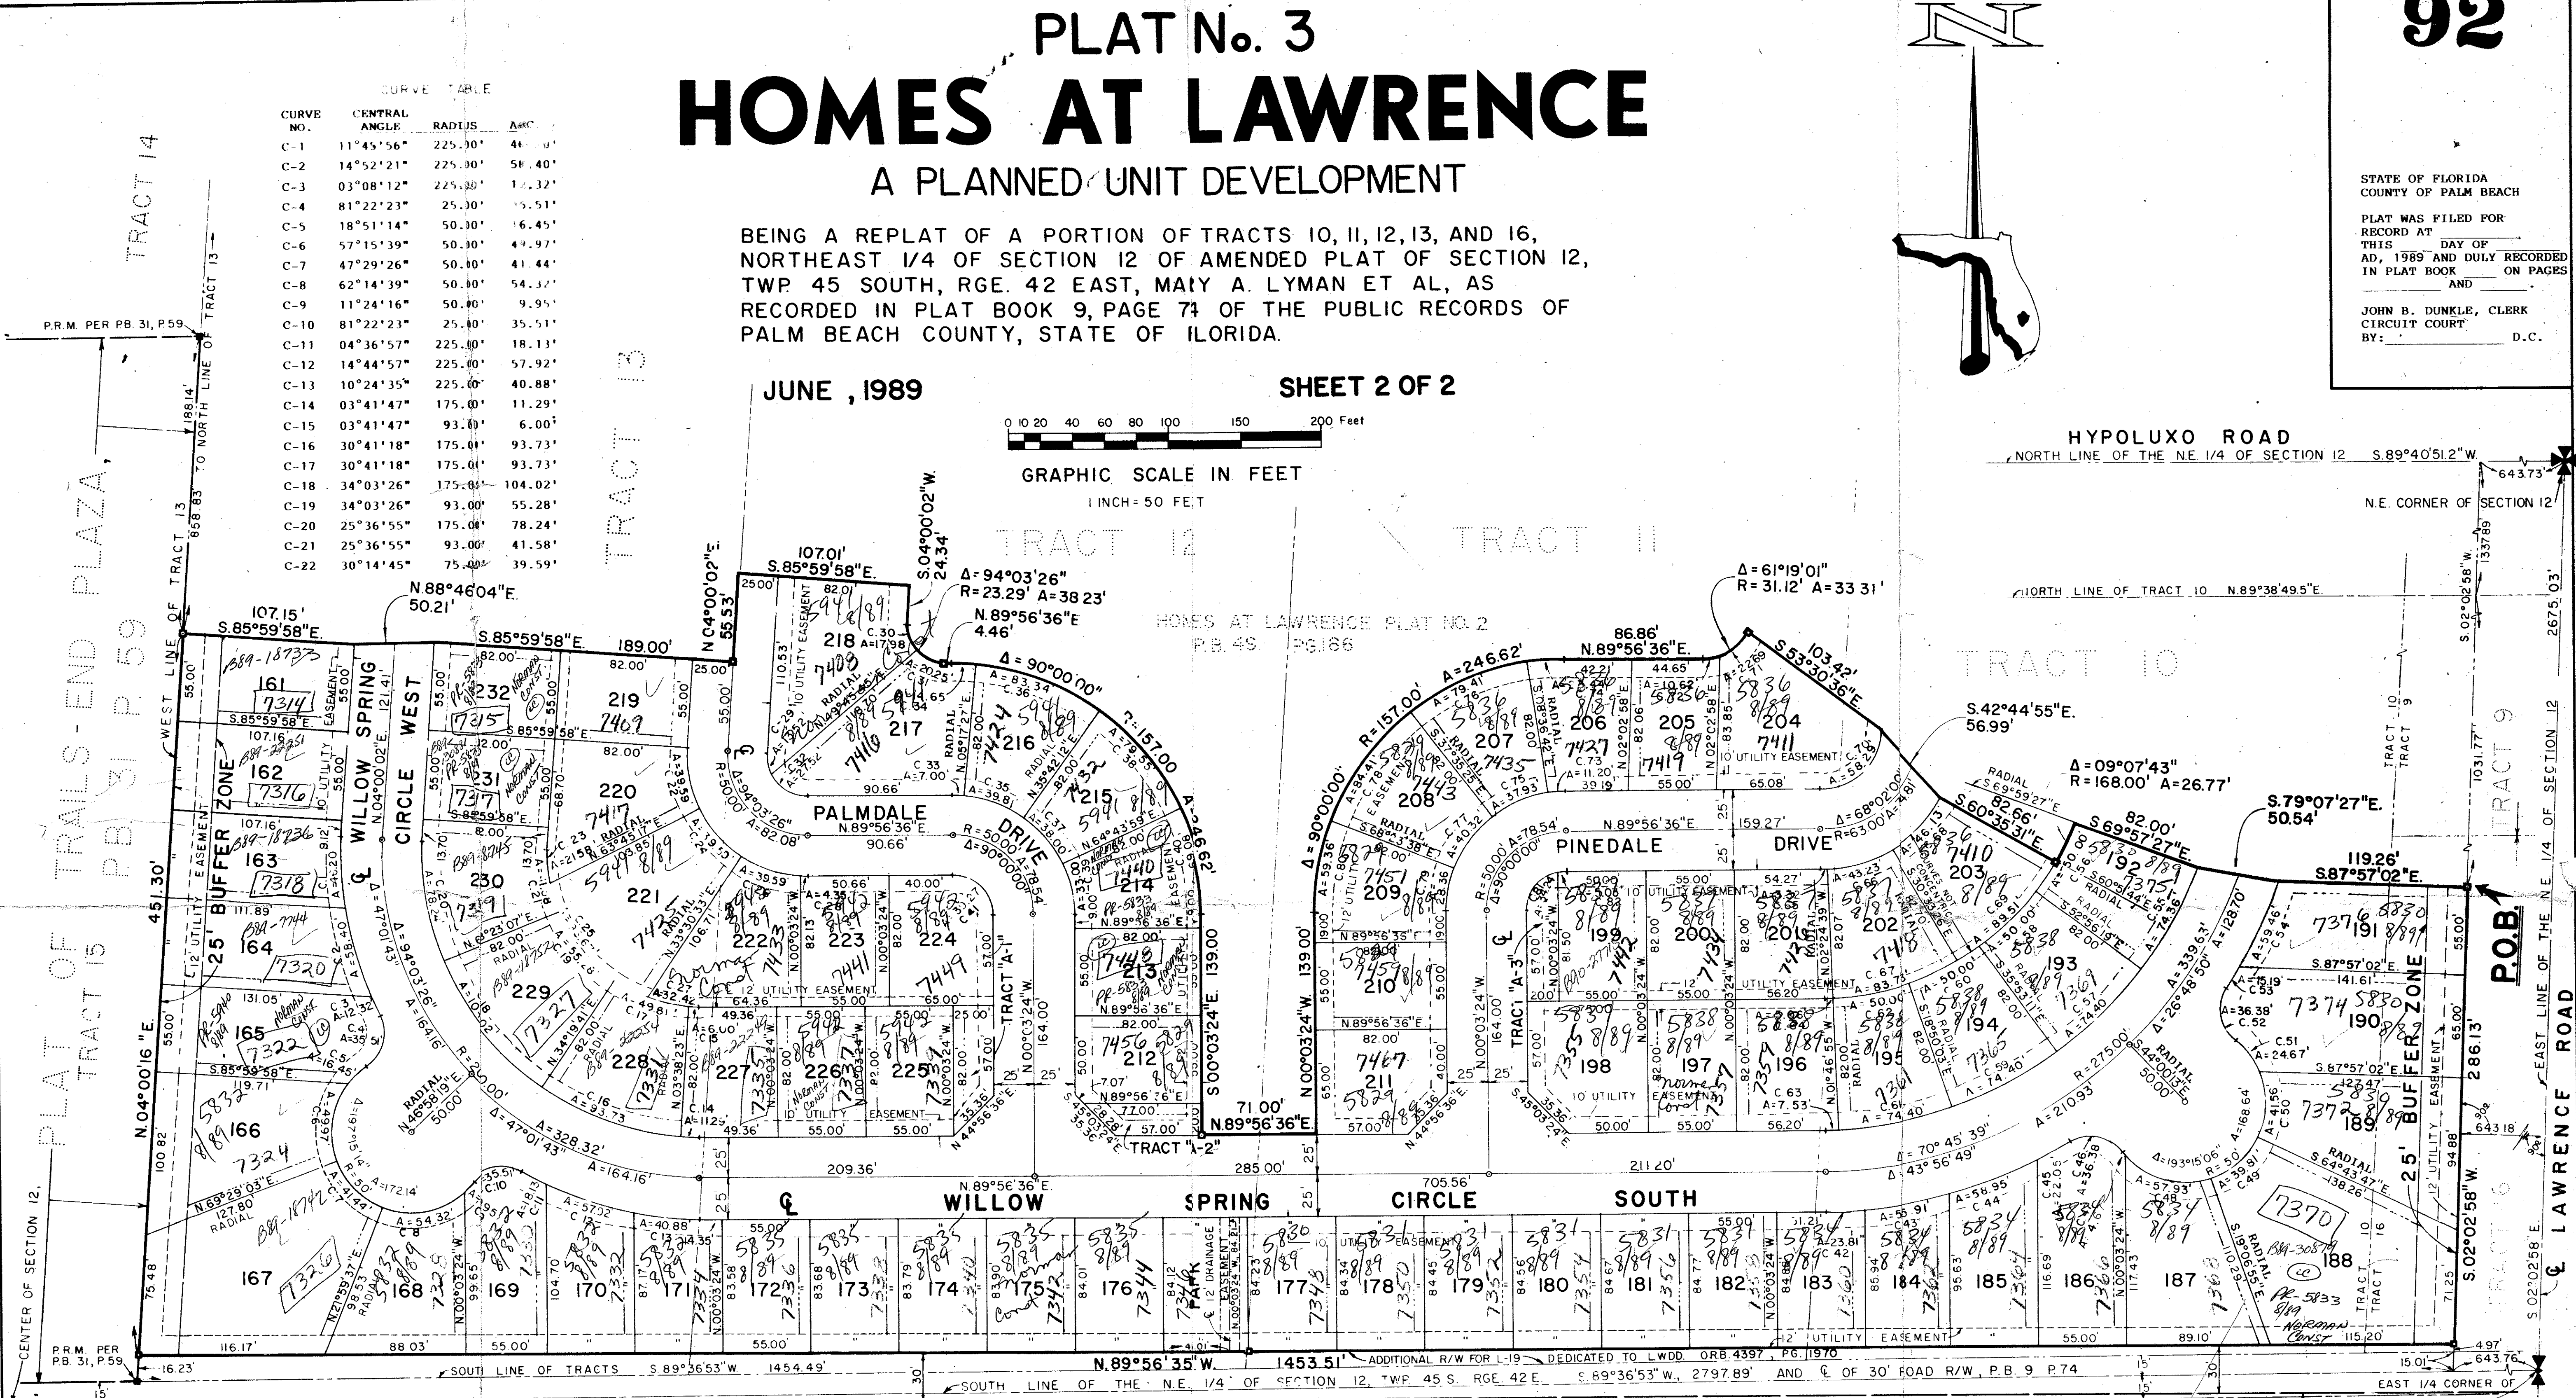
PLAT No. 3
HOMES AT LAWRENCE
A PLANNED UNIT DEVELOPMENT

BEING A REPLAT OF A PORTION OF TRACTS 10, 11, 12, 13, AND 16, NORTHEAST 1/4 OF SECTION 12 OF AMENDED PLAT OF SECTION 12, TWP. 45 SOUTH, RGE. 42 EAST, MARY A. LYMAN ET AL, AS RECORDED IN PLAT BOOK 9, PAGE 74 OF THE PUBLIC RECORDS OF PALM BEACH COUNTY, STATE OF FLORIDA.

JUNE, 1989

SHEET 2 OF 2

92

STATE OF FLORIDA
COUNTY OF PALM BEACH

PLAT WAS FILED FOR RECORD AT ___ THIS ___ DAY OF ___ AD, 1989 AND DULY RECORDED IN PLAT BOOK ___ ON PAGES ___ AND ___.

JOHN B. DUNKLE, CLERK
CIRCUIT COURT
BY: ___ D.C.

CURVE TABLE

| CURVE NO. | CENTRAL ANGLE | RADIUS | ARC |
|---|---|---|---|
| C-1 | 11°45'56" | 225.00' | 46.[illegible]' |
| C-2 | 14°52'21" | 225.00' | 58.40' |
| C-3 | 03°08'12" | 225.00' | 12.32' |
| C-4 | 81°22'23" | 25.00' | 35.51' |
| C-5 | 18°51'14" | 50.00' | 16.45' |
| C-6 | 57°15'39" | 50.00' | 49.97' |
| C-7 | 47°29'26" | 50.00' | 41.44' |
| C-8 | 62°14'39" | 50.00' | 54.32' |
| C-9 | 11°24'16" | 50.00' | 9.95' |
| C-10 | 81°22'23" | 25.00' | 35.51' |
| C-11 | 04°36'57" | 225.00' | 18.13' |
| C-12 | 14°44'57" | 225.00' | 57.92' |
| C-13 | 10°24'35" | 225.00' | 40.88' |
| C-14 | 03°41'47" | 175.00' | 11.29' |
| C-15 | 03°41'47" | 93.00' | 6.00' |
| C-16 | 30°41'18" | 175.00' | 93.73' |
| C-17 | 30°41'18" | 175.00' | 93.73' |
| C-18 | 34°03'26" | 175.00' | 104.02' |
| C-19 | 34°03'26" | 93.00' | 55.28' |
| C-20 | 25°36'55" | 175.00' | 78.24' |
| C-21 | 25°36'55" | 93.00' | 41.58' |
| C-22 | 30°14'45" | 75.00' | 39.59' |

0 10 20 40 60 80 100 150 200 Feet
GRAPHIC SCALE IN FEET
1 INCH = 50 FEET

HYPOLUXO ROAD
NORTH LINE OF THE NE 1/4 OF SECTION 12 S.89°40'51.2"W. 643.73'
N.E. CORNER OF SECTION 12
NORTH LINE OF TRACT 10 N.89°38'49.5"E.
TRACT 12
TRACT 11
TRACT 10
TRACT 9
TRACT 13
TRACT 14
HOMES AT LAWRENCE PLAT NO. 2 P.B. 49 PG.186
PLAT OF TRAILS-END PLAZA, P.B. 31 P. 59
PLAT OF TRACT 15
P.R.M. PER P.B. 31, P.59
WEST LINE OF TRACT 13
188.14' TO NORTH LINE OF TRACT 13
858.83
451.30'
N.04°00'16"E.
107.15' S.85°59'58"E.
N.88°46'04"E. 50.21'
S.85°59'58"E. 189.00'
N.04°00'02"E. 55.53'
107.01' S.85°59'58"E.
S.04°00'02"W. 24.34'
Δ=94°03'26" R=23.29' A=38.23'
N.89°56'36"E 4.46'
Δ=90°00'00"
R=157.00
Δ=61°19'01" R=31.12' A=33.31'
86.86' N.89°56'36"E.
S.53°30'36"E. 103.42'
S.42°44'55"E. 56.99'
Δ=09°07'43" R=168.00' A=26.77'
S.60°35'31"E. 82.66'
S.69°57'27"E. 82.00'
S.79°07'27"E. 50.54'
119.26' S.87°57'02"E.
P.O.B.
S.02°02'58"W. 1337.89
2675.03'
1031.77'
286.13'
S.02°02'58"W.
EAST LINE OF THE NE 1/4 OF SECTION 12
LAWRENCE ROAD
643.18'
PALMDALE DRIVE
PINEDALE DRIVE
WILLOW SPRING CIRCLE WEST
WILLOW SPRING CIRCLE SOUTH
25' BUFFER ZONE
TRACT "A-1"
TRACT "A-2"
TRACT "A-3"
PARK
12' DRAINAGE EASEMENT
10' UTILITY EASEMENT
12' UTILITY EASEMENT
705.56'
209.36'
285.00'
211.20'
A=328.32'
A=164.16'
Δ=47°01'43"
Δ=94°03'26"
Δ=70°45'39"
Δ=43°56'49"
A=210.93'
A=339.63'
R=275.00'
Δ=26°48'50"
N.89°56'36"E.
71.00' N.89°56'36"E.
S.00°03'24"E. 139.00
N.00°03'24"W. 139.00
N.00°03'24"W. 164.00'
N.89°56'35"W. 1453.51'
SOUTH LINE OF TRACTS S.89°36'53"W. 1454.49'
ADDITIONAL R/W FOR L-19 DEDICATED TO LWDD. ORB 4397, PG. 1970
SOUTH LINE OF THE N.E. 1/4 OF SECTION 12, TWP. 45 S., RGE. 42 E. S.89°36'53"W., 2797.89' AND C OF 30' ROAD R/W, P.B. 9 P.74
EAST 1/4 CORNER OF
CENTER OF SECTION 12
P.R.M. PER P.B. 31, P.59
16.23'
116.17'
88.03'
55.00'
89.10'
115.20'
4.97'
15.01'
643.76'
161 7314
162 7316
163 7318
164 7320
165 7322
166 7324
167 7326
168
169
170
171
172
173
174
175
176
177
178
179
180
181
182
183
184
185
186
187
188 7370
189 7372
190 7374
191 7376
192 7375
193 7369
194 7365
195 7361
196
197
198
199
200
201
202
203 7410
204 7411
205
206
207 7435
208 7443
209 7451
210 7459
211 7467
212 7456
213 7448
214 7440
215 7432
216 7424
217 7416
218 7408
219 7409
220 7417
221 7425
222 7433
223 7441
224 7449
225
226
227
228
229 7327
230 7319
231 7317
232 7315
5833 8/89
5834 8/89
5835 8/89
5831 8/89
5830 8/89
5838 8/89
5836 8/89
5941 8/89
5942 8/89
Norman Const
B89-18733
B89-18231
B89-18236
B89-30870
PR-5833 8/89 NORMAN CONST